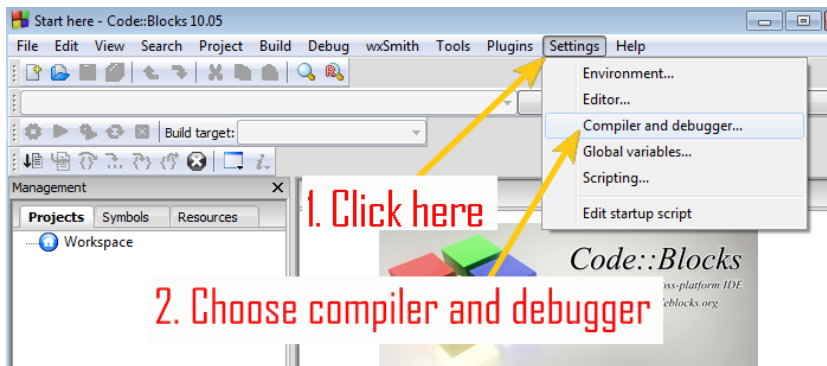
Start here - Code::Blocks 10.05

File Edit View Search Project Build Debug wxSmith Tools Plugins Settings Help

Build target:

Management

Projects Symbols Resources

Workspace

Environment...
Editor...
Compiler and debugger...
Global variables...
Scripting...
Edit startup script

1. Click here

Code::Blocks

2. Choose compiler and debugger

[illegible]oss-platform IDE
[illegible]eblocks.org